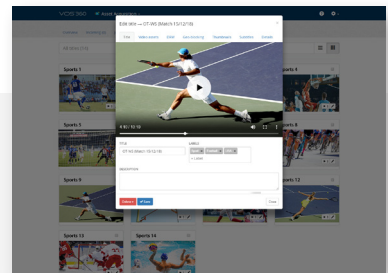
VCS 360

Edit title — OT-WS (Match 13/12/18)

Sports 1

Sports 4

Sports 5

Sports 8

Sports 9

Sports 12

Sports 13

Sports 14

TITLE

OT-WS (Match 13/12/18)

LABELS

DESCRIPTION

Delete

Save

Close